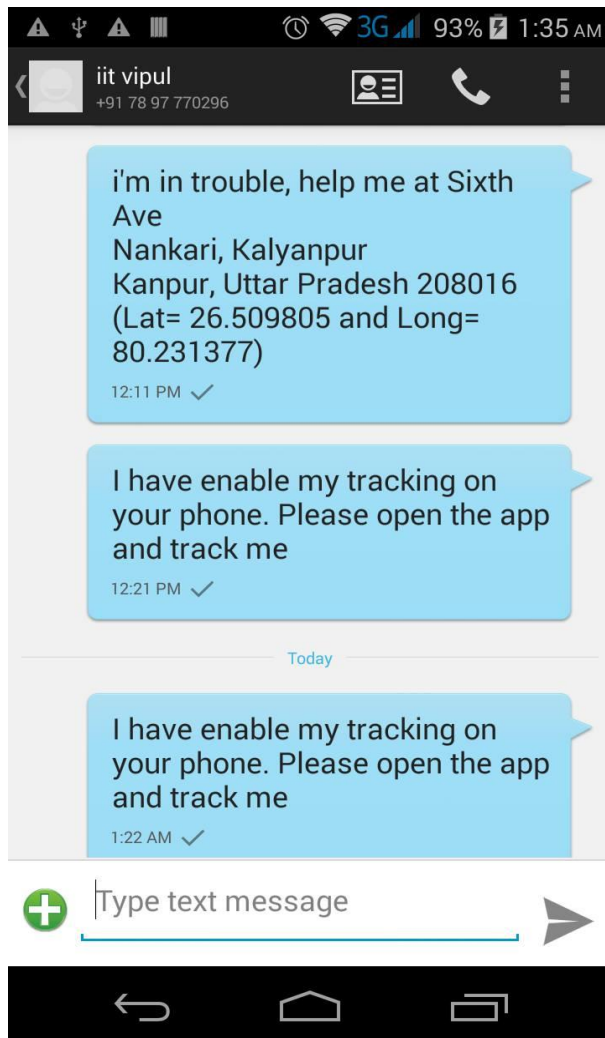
3G 93% 1:35 AM

iit vipul
+91 78 97 770296

i'm in trouble, help me at Sixth Ave
Nankari, Kalyanpur
Kanpur, Uttar Pradesh 208016
(Lat= 26.509805 and Long= 80.231377)
12:11 PM

I have enable my tracking on your phone. Please open the app and track me
12:21 PM

Today

I have enable my tracking on your phone. Please open the app and track me
1:22 AM

Type text message